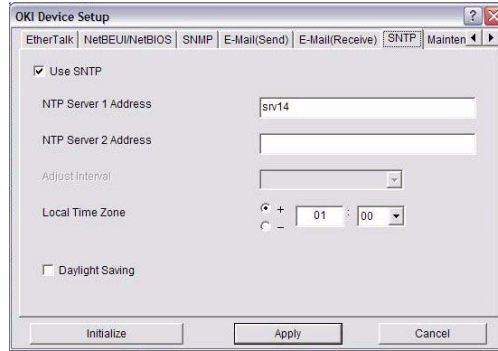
OKI Device Setup

EtherTalk | NetBEUI/NetBIOS | SNMP | E-Mail(Send) | E-Mail(Receive) | SNTP | Mainten

Use SNTP

NTP Server 1 Address srv14

NTP Server 2 Address

Adjust Interval

Local Time Zone + – 01 : 00

Daylight Saving

Initialize Apply Cancel